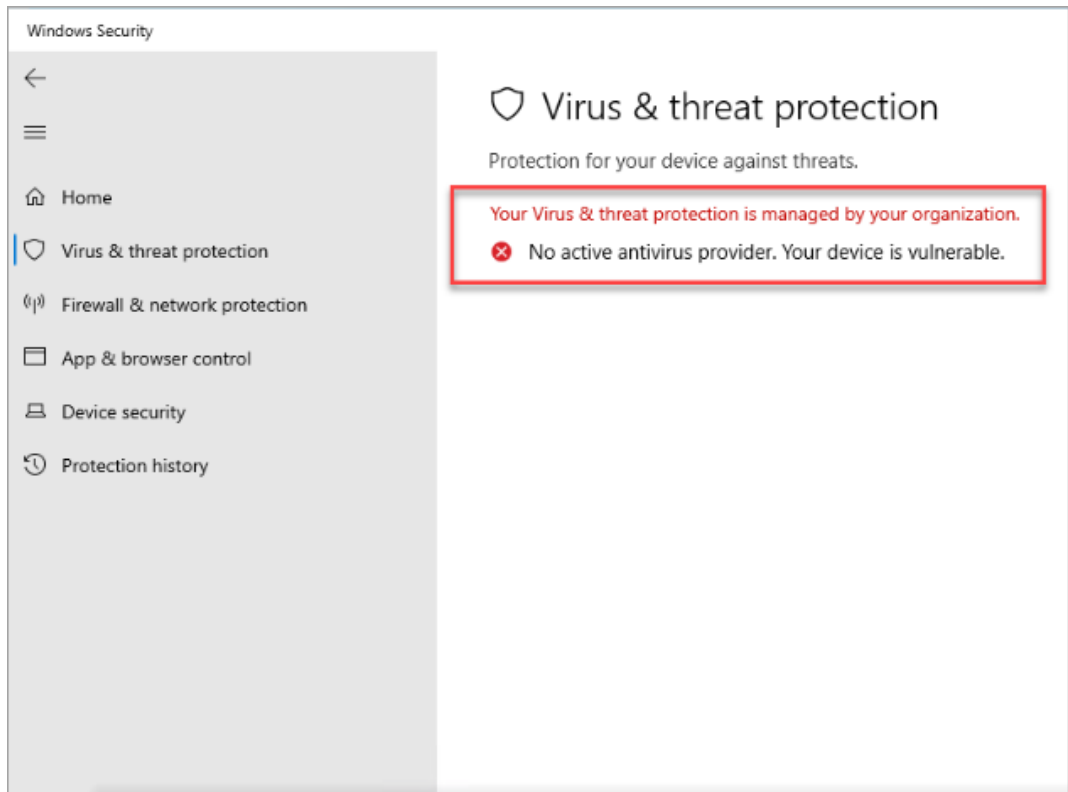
Windows Security

Home

Virus & threat protection

Firewall & network protection

App & browser control

Device security

Protection history

Virus & threat protection

Protection for your device against threats.

Your Virus & threat protection is managed by your organization.

No active antivirus provider. Your device is vulnerable.